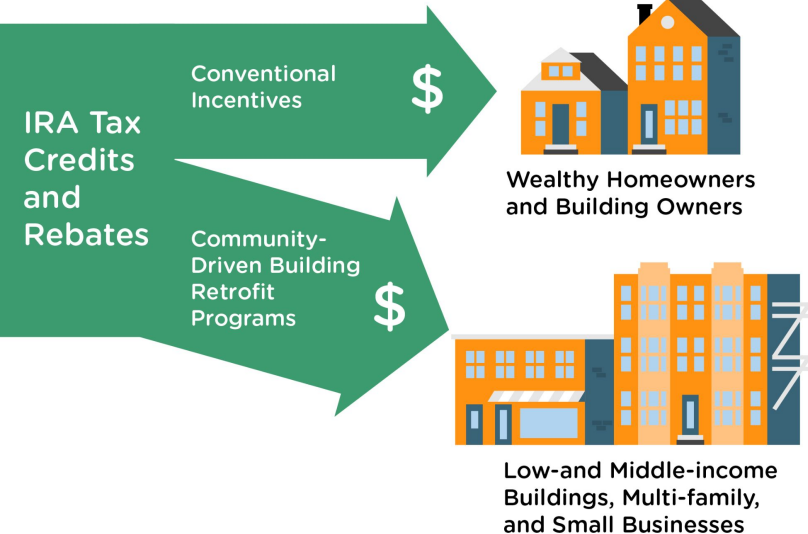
IRA Tax Credits and Rebates

Conventional Incentives

$

Wealthy Homeowners and Building Owners

Community-Driven Building Retrofit Programs

$

Low-and Middle-income Buildings, Multi-family, and Small Businesses